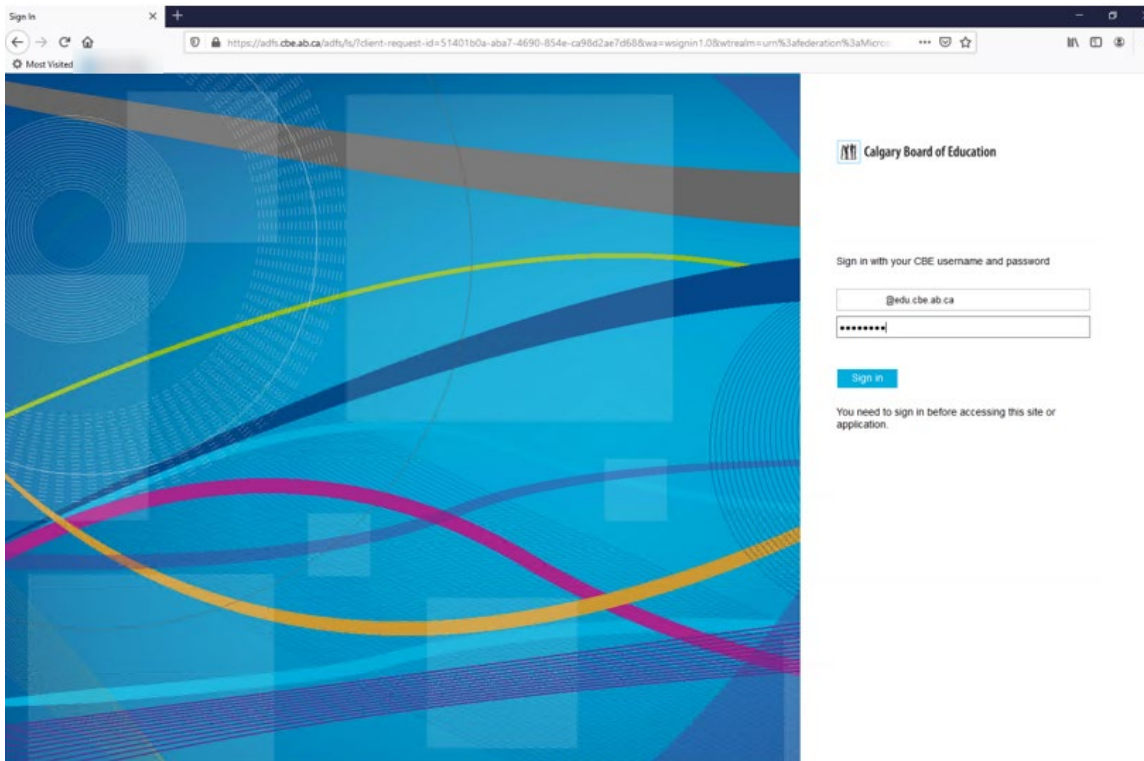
Sign In

https://adfs.cbe.ab.ca/adfs/ls/?client-request-id=51401b0a-aba7-4690-854e-ca98d2ae7d68&wa=wsignin1.0&wtrealm=urn%3afederation%3aMicro

Most Visited

Calgary Board of Education

Sign in with your CBE username and password

@edu.cbe.ab.ca

•••••••••

Sign in

You need to sign in before accessing this site or application.